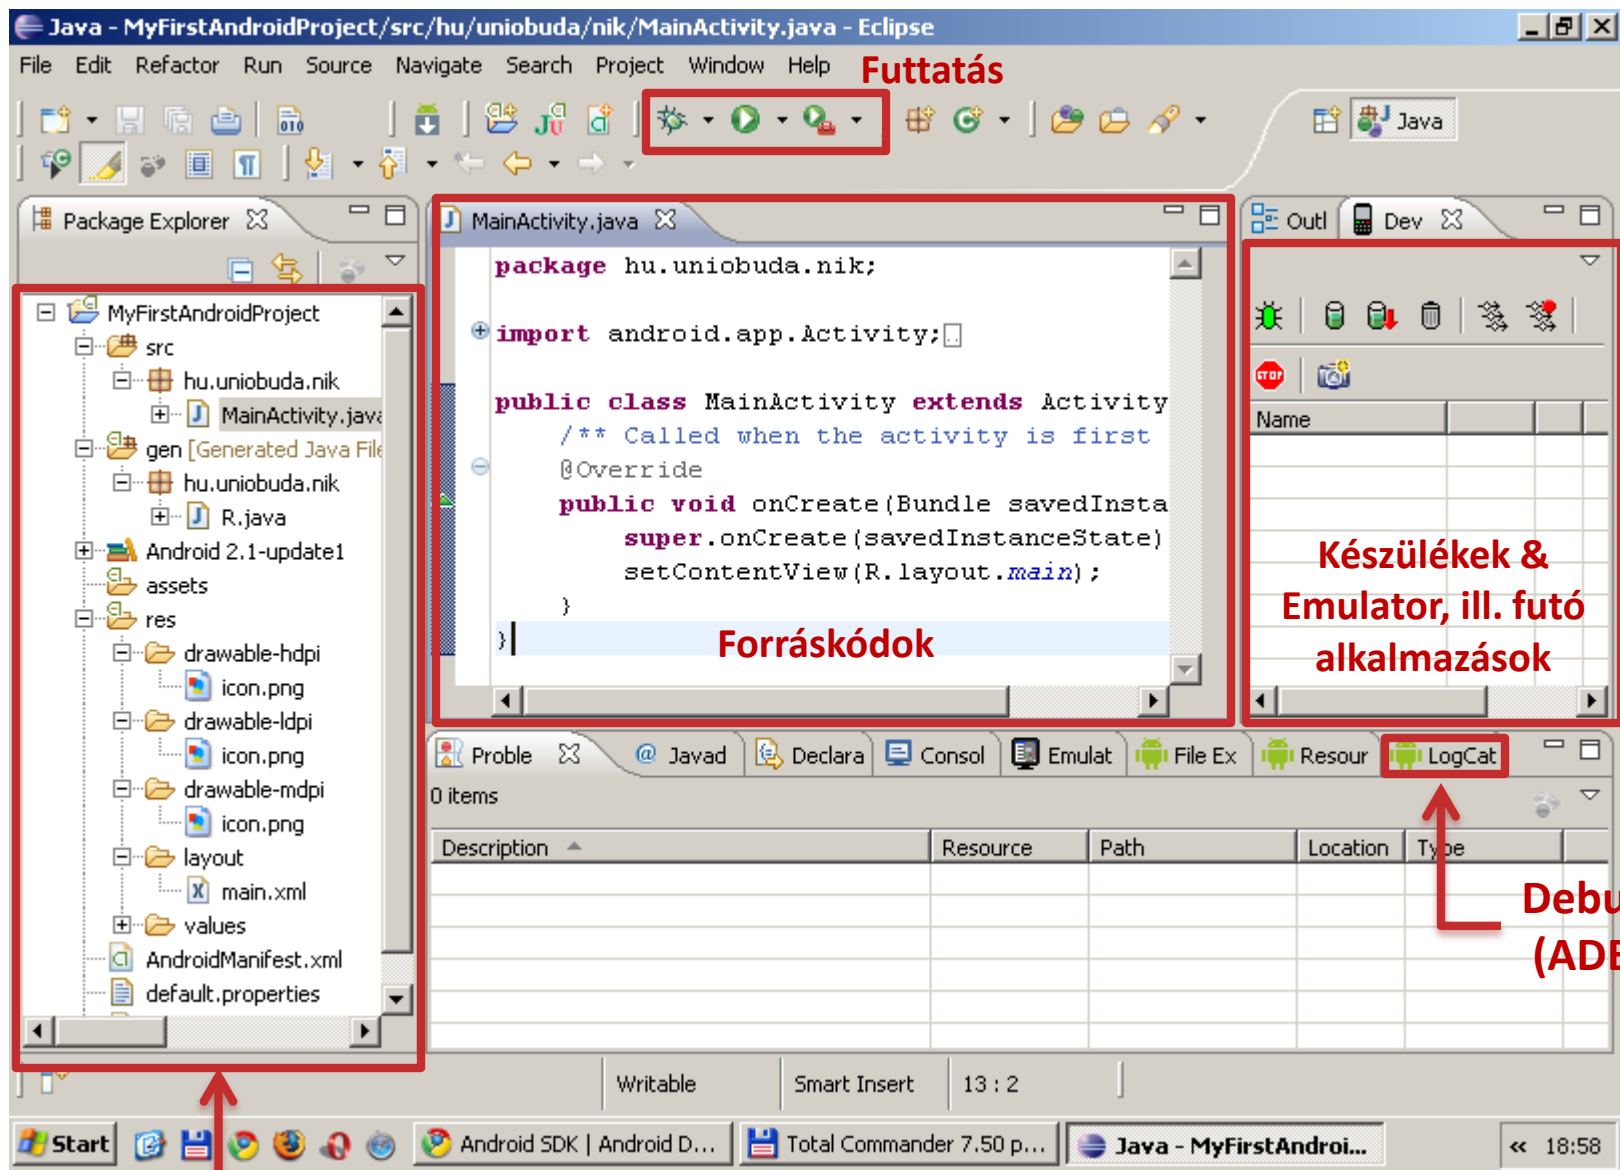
Java - MyFirstAndroidProject/src/hu/uniobuda/nik/MainActivity.java - Eclipse

File Edit Refactor Run Source Navigate Search Project Window Help

Futtatás

Java

Package Explorer

MyFirstAndroidProject
src
hu.uniobuda.nik
MainActivity.java
gen [Generated Java File
hu.uniobuda.nik
R.java
Android 2.1-update1
assets
res
drawable-hdpi
icon.png
drawable-ldpi
icon.png
drawable-mdpi
icon.png
layout
main.xml
values
AndroidManifest.xml
default.properties

MainActivity.java

package hu.uniobuda.nik;

import android.app.Activity;

public class MainActivity extends Activity
/** Called when the activity is first
@Override
public void onCreate(Bundle savedInsta
super.onCreate(savedInstanceState)
setContentView(R.layout.main);
}
}

Forráskódok

Outl Dev

Name

Készülékek & Emulator, ill. futó alkalmazások

Proble Javad Declara Consol Emulat File Ex Resour LogCat

0 items

| Description | Resource | Path | Location | Type |
|---|---|---|---|---|

Debu
(ADE

Writable Smart Insert 13 : 2

Start Android SDK | Android D... Total Commander 7.50 p... Java - MyFirstAndroi... « 18:58